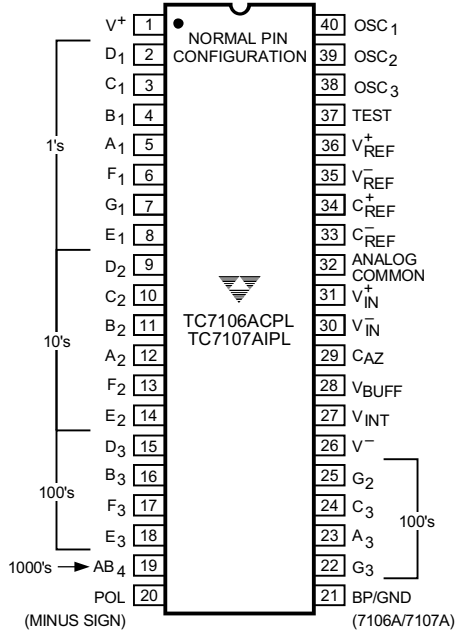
NORMAL PIN CONFIGURATION

TC7106ACPL
TC7107AIPL

$V^+$ 1
$D_1$ 2
$C_1$ 3
$B_1$ 4
$A_1$ 5
$F_1$ 6
$G_1$ 7
$E_1$ 8
$D_2$ 9
$C_2$ 10
$B_2$ 11
$A_2$ 12
$F_2$ 13
$E_2$ 14
$D_3$ 15
$B_3$ 16
$F_3$ 17
$E_3$ 18
1000's → $AB_4$ 19
POL 20
(MINUS SIGN)

1's
10's
100's

40 $OSC_1$
39 $OSC_2$
38 $OSC_3$
37 TEST
36 $V_{REF}^+$
35 $V_{REF}^-$
34 $C_{REF}^+$
33 $C_{REF}^-$
32 ANALOG COMMON
31 $V_{IN}^+$
30 $V_{IN}^-$
29 $C_{AZ}$
28 $V_{BUFF}$
27 $V_{INT}$
26 $V^-$
25 $G_2$
24 $C_3$
23 $A_3$
22 $G_3$
21 BP/GND
(7106A/7107A)

100's